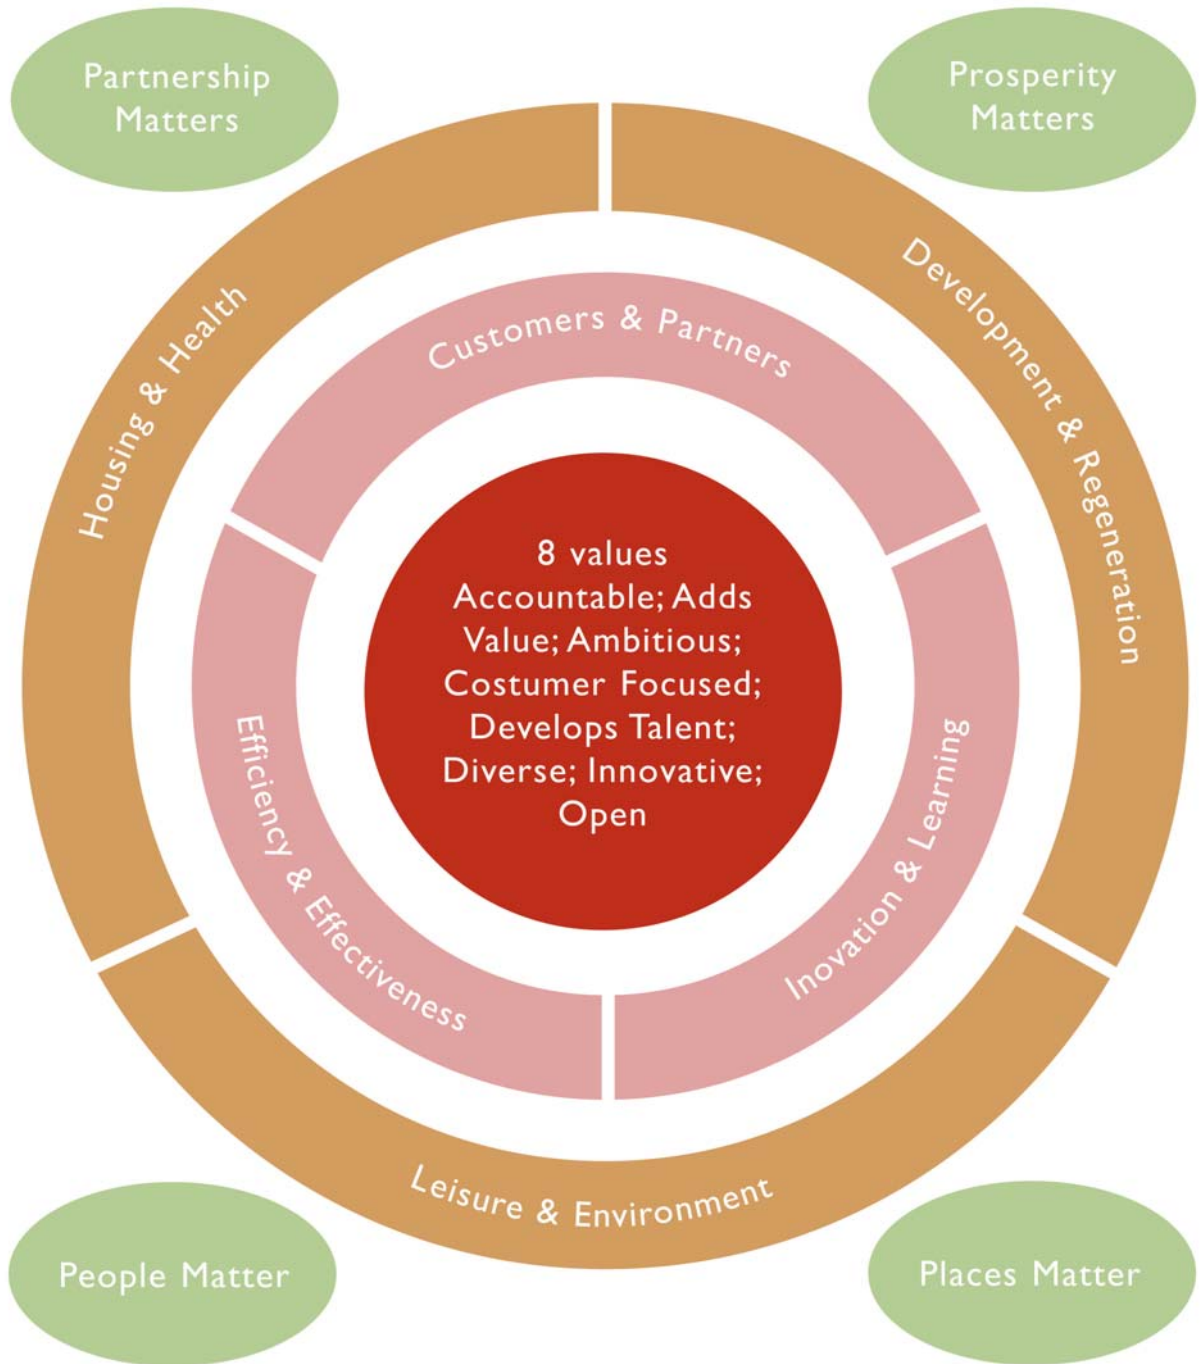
Partnership Matters

Prosperity Matters

Housing & Health

Development & Regeneration

Customers & Partners

8 values
Accountable; Adds Value; Ambitious; Costumer Focused; Develops Talent; Diverse; Innovative; Open

Efficiency & Effectiveness

Inovation & Learning

Leisure & Environment

People Matter

Places Matter